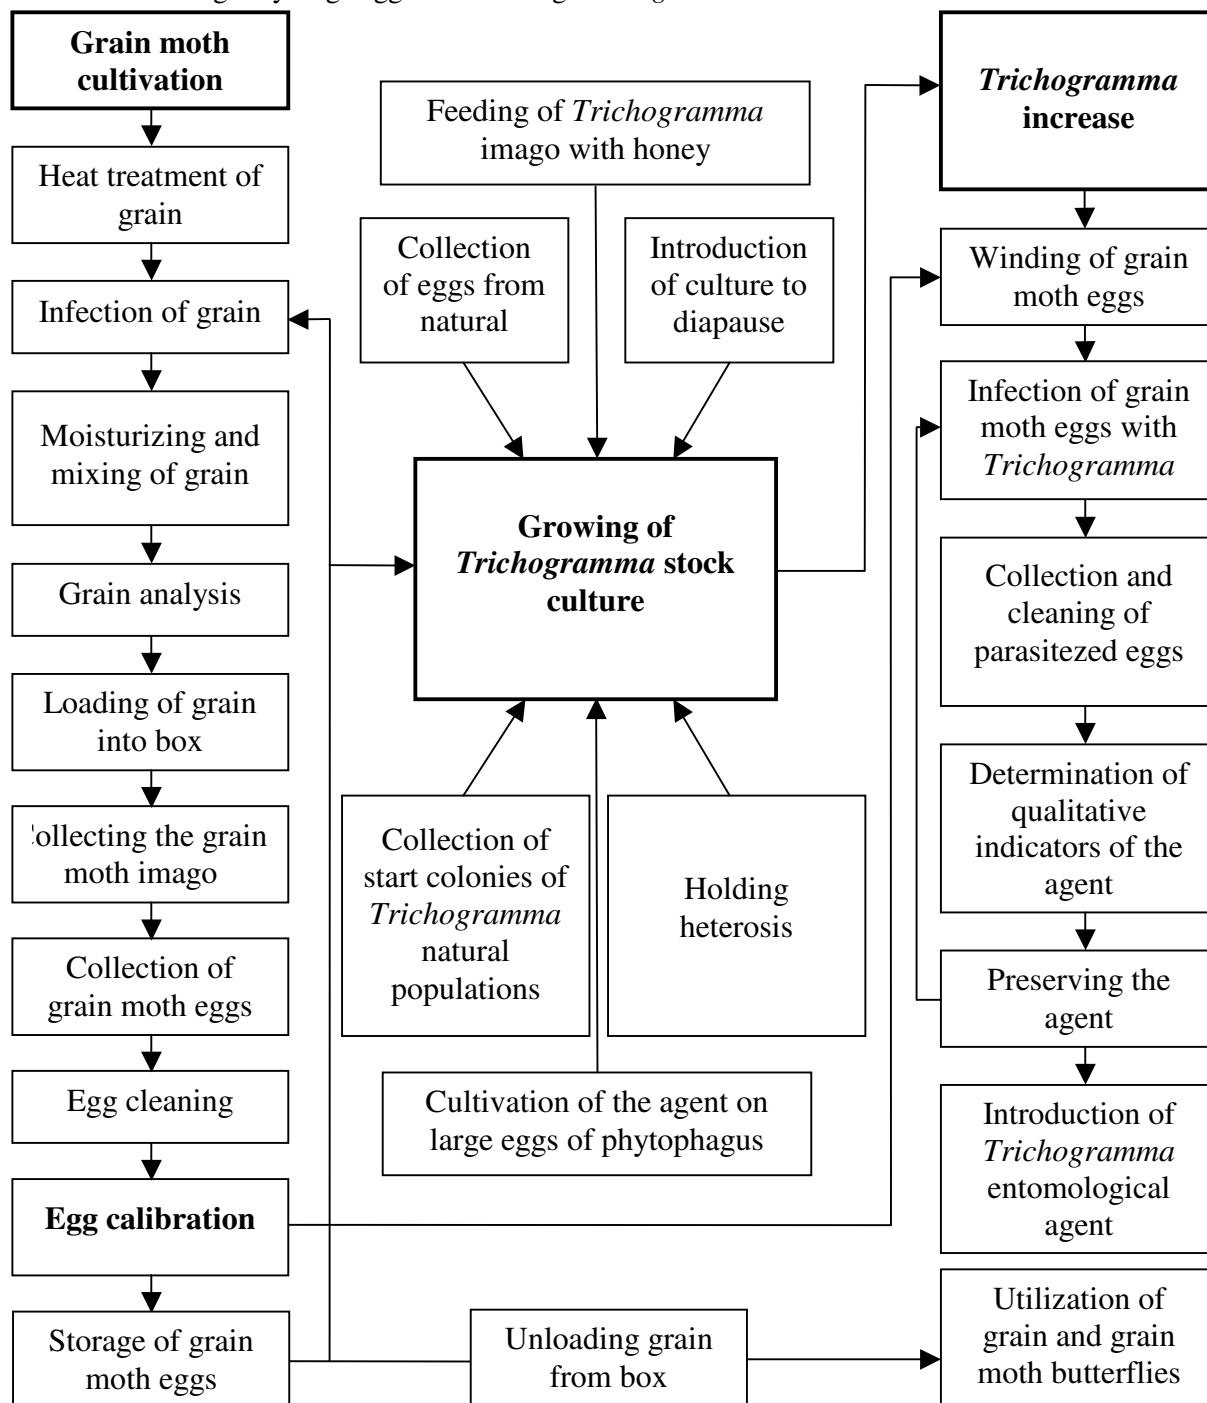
Grain moth cultivation

Heat treatment of grain

Infection of grain

Moisturizing and mixing of grain

Grain analysis

Loading of grain into box

'ollecting the grain moth imago

Collection of grain moth eggs

Egg cleaning

Egg calibration

Storage of grain moth eggs

Feeding of *Trichogramma* imago with honey

Collection of eggs from natural

Introduction of culture to diapause

Growing of *Trichogramma* stock culture

Collection of start colonies of *Trichogramma* natural populations

Holding heterosis

Cultivation of the agent on large eggs of phytophagus

Unloading grain from box

*Trichogramma* increase

Winding of grain moth eggs

Infection of grain moth eggs with *Trichogramma*

Collection and cleaning of parasitezed eggs

Determination of qualitative indicators of the agent

Preserving the agent

Introduction of *Trichogramma* entomological agent

Utilization of grain and grain moth butterflies